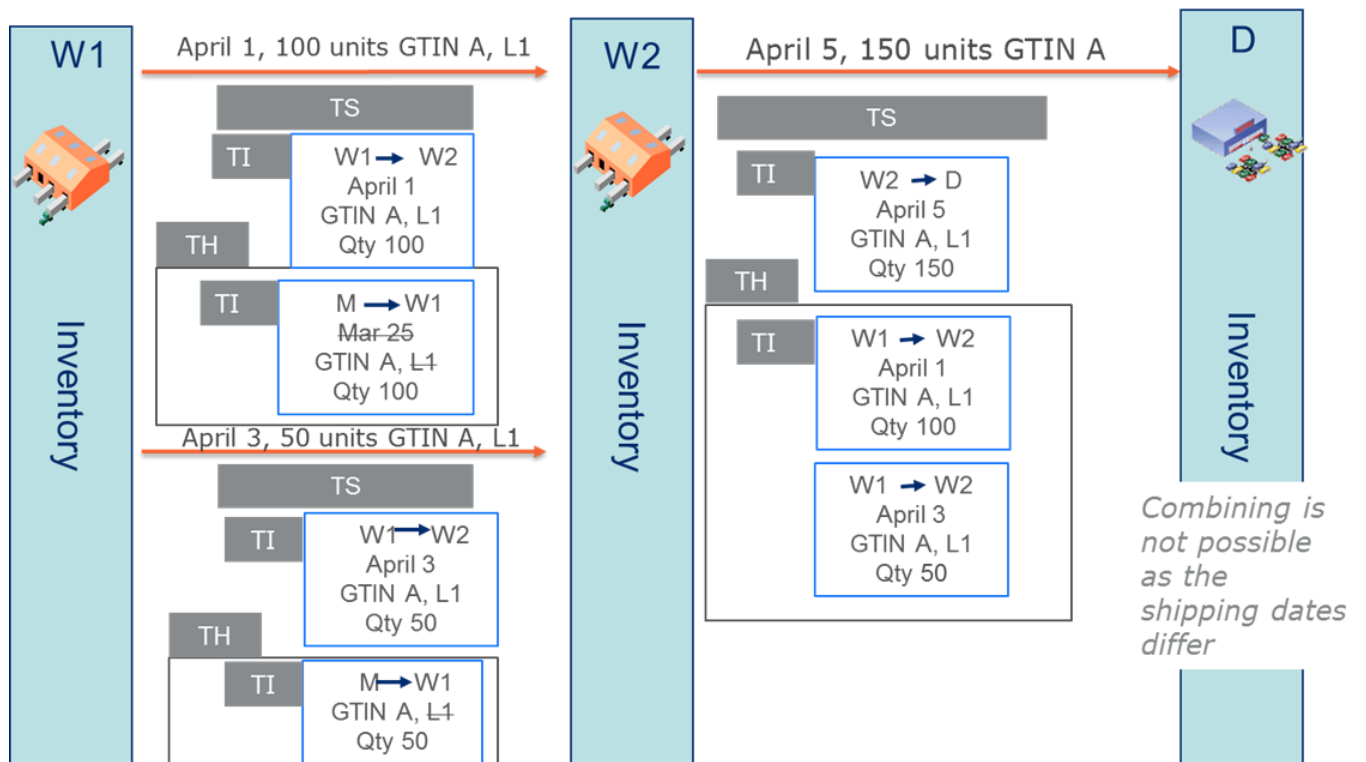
W1

April 1, 100 units GTIN A, L1

W2

April 5, 150 units GTIN A

D

TS

TI

W1 → W2
April 1
GTIN A, L1
Qty 100

TH

TI

M → W1
~~Mar 25~~
GTIN A, ~~L1~~
Qty 100

April 3, 50 units GTIN A, L1

TS

TI

W1 → W2
April 3
GTIN A, L1
Qty 50

TH

TI

M → W1
GTIN A, ~~L1~~
Qty 50

Inventory

TS

TI

W2 → D
April 5
GTIN A, L1
Qty 150

TH

TI

W1 → W2
April 1
GTIN A, L1
Qty 100

W1 → W2
April 3
GTIN A, L1
Qty 50

Inventory

Inventory

Inventory

Combining is not possible as the shipping dates differ